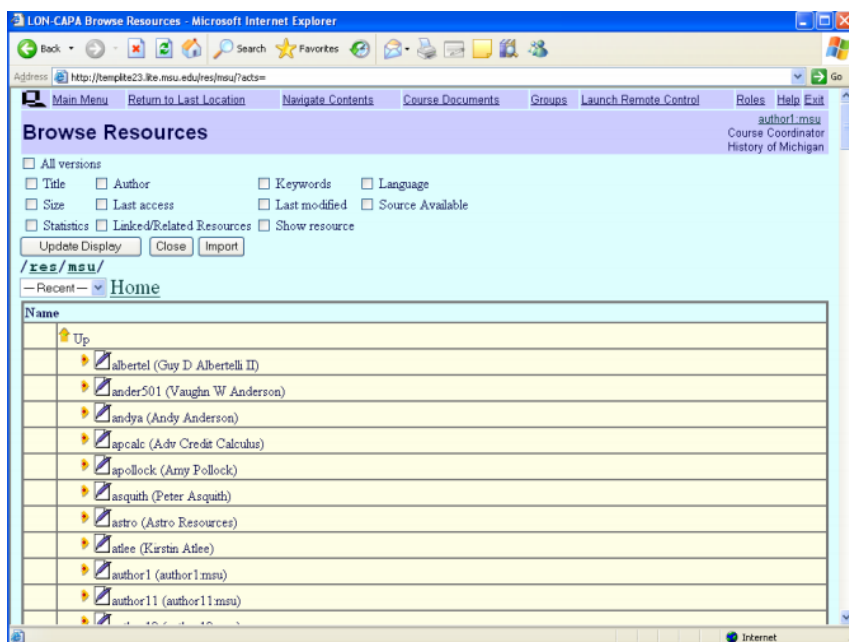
LON-CAPA Browse Resources - Microsoft Internet Explorer

Back Search Favorites

Address http://templite23.lite.msu.edu/res/msu/?acts= Go

Main Menu Return to Last Location Navigate Contents Course Documents Groups Launch Remote Control Roles Help Exit

Browse Resources

author1:msu
Course Coordinator
History of Michigan

All versions

Title Author Keywords Language

Size Last access Last modified Source Available

Statistics Linked/Related Resources Show resource

Update Display Close Import

/res/msu/

—Recent— Home

| Name |
|---|
| Up |
| albertel (Guy D Albertelli II) |
| ander501 (Vaughn W Anderson) |
| andya (Andy Anderson) |
| apcalc (Adv Credit Calculus) |
| apollock (Amy Pollock) |
| asquith (Peter Asquith) |
| astro (Astro Resources) |
| atlee (Kirstin Atlee) |
| author1 (author1:msu) |
| author11 (author11:msu) |
| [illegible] |

Internet